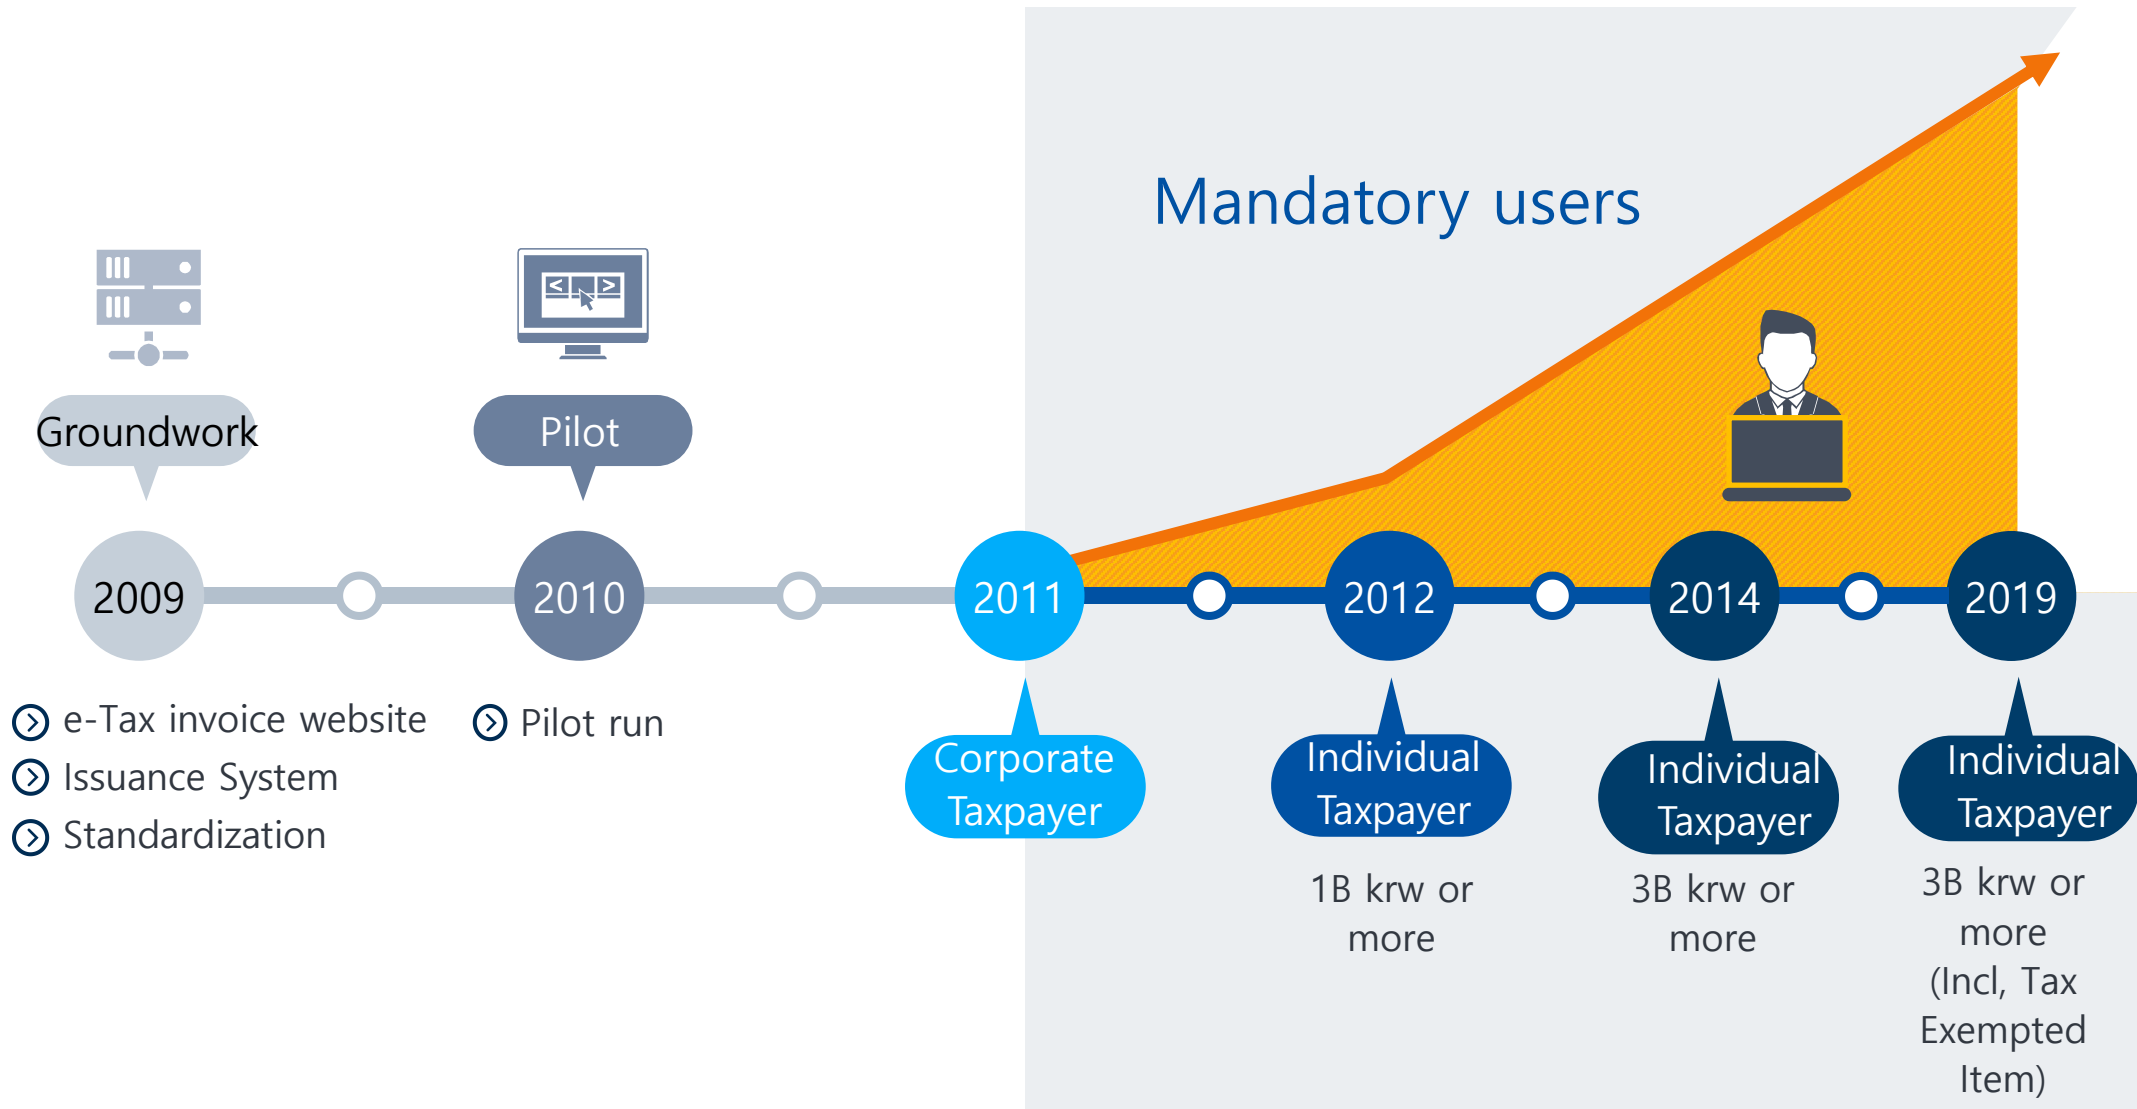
Mandatory users

Groundwork

Pilot

2009

2010

2011

2012

2014

2019

e-Tax invoice website
Issuance System
Standardization

Pilot run

Corporate Taxpayer

Individual Taxpayer

1B krw or more

Individual Taxpayer

3B krw or more

Individual Taxpayer

3B krw or more (Incl, Tax Exempted Item)